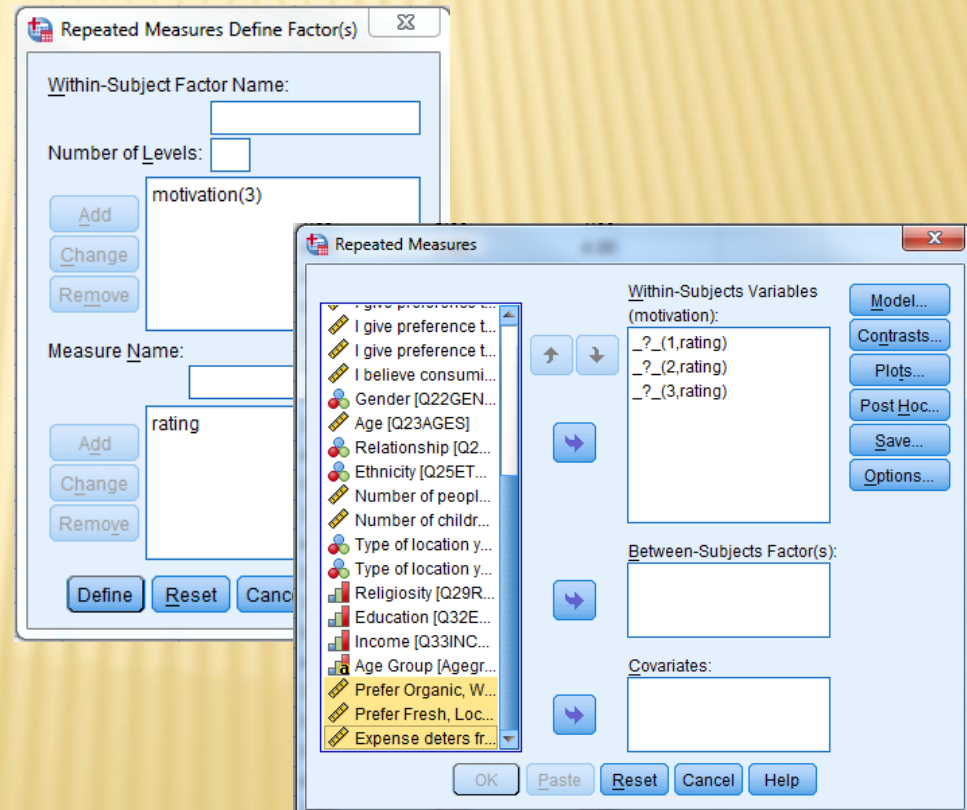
Repeated Measures Define Factor(s)

Within-Subject Factor Name:

Number of Levels:

Add
Change
Remove

motivation(3)

Measure Name:

Add
Change
Remove

rating

Define
Reset
Cancel

Repeated Measures

I give preference t...
I give preference t...
I give preference t...
I believe consumi...
Gender [Q22GEN...
Age [Q23AGES]
Relationship [Q2...
Ethnicity [Q25ET...
Number of peopl...
Number of childr...
Type of location y...
Type of location y...
Religiosity [Q29R...
Education [Q32E...
Income [Q33INC...
Age Group [Agegr...
Prefer Organic, W...
Prefer Fresh, Loc...
Expense deters fr...

Within-Subjects Variables (motivation):
_?_(1,rating)
_?_(2,rating)
_?_(3,rating)

Between-Subjects Factor(s):

Covariates:

Model...
Contrasts...
Plots...
Post Hoc...
Save...
Options...

OK
Paste
Reset
Cancel
Help